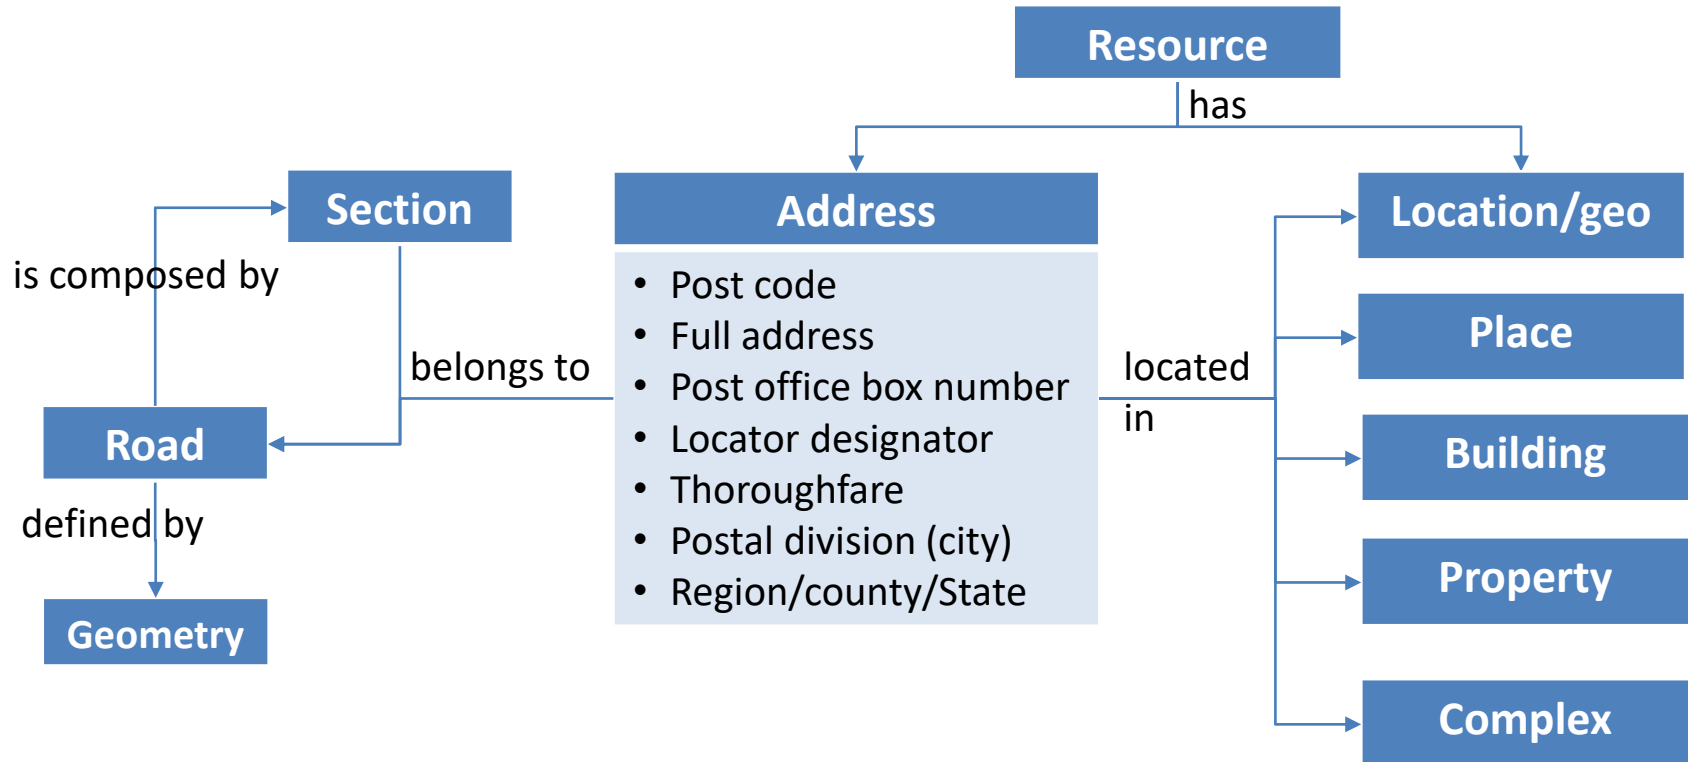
Resource

has

Section

is composed by

Address

- Post code
- Full address
- Post office box number
- Locator designator
- Thoroughfare
- Postal division (city)
- Region/county/State

Location/geo

Place

belongs to

located in

Road

Building

defined by

Property

Geometry

Complex